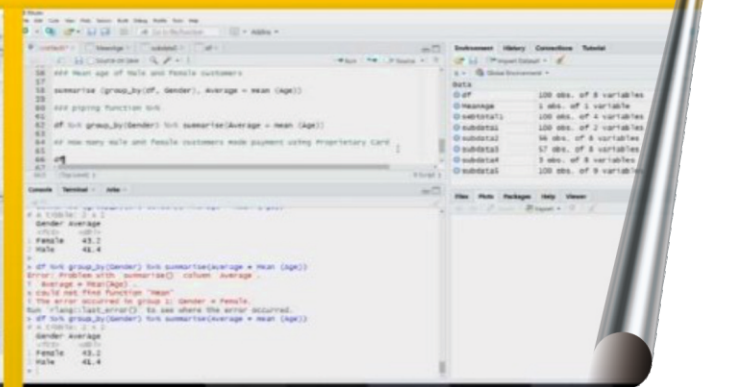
58 ### Mean age of Male and Female customers

59 summarise (group_by(df, Gender), Average = mean (Age))

60 ### piping function %>%

62 df %>% group_by(Gender) %>% summarise(Average = mean (Age))

64 ## How many male and female customers made payment using Proprietary Card

66 df

Environment History Connections Tutorial

Import Dataset

Global Environment

Data

df 100 obs. of 8 variables
Meanage 1 obs. of 1 variable
subdata1 100 obs. of 4 variables
subdata1 100 obs. of 2 variables
subdata2 96 obs. of 8 variables
subdata3 57 obs. of 8 variables
subdata4 3 obs. of 8 variables
subdata5 100 obs. of 9 variables

Files Plots Packages Help Viewer

Console Terminal Jobs

# A tibble: 2 x 2
Gender Average
<fct> <dbl>
Female 43.2
Male 41.4
>
> df %>% group_by(Gender) %>% summarise(Average = Mean (Age))
Error: Problem with `summarise()` column `Average`.
i `Average = Mean(Age)`.
x could not find function "Mean"
i The error occurred in group 1: Gender = Female.
Run `rlang::last_error()` to see where the error occurred.
> df %>% group_by(Gender) %>% summarise(Average = mean (Age))
# A tibble: 2 x 2
Gender Average
<fct> <dbl>
Female 43.2
Male 41.4
>